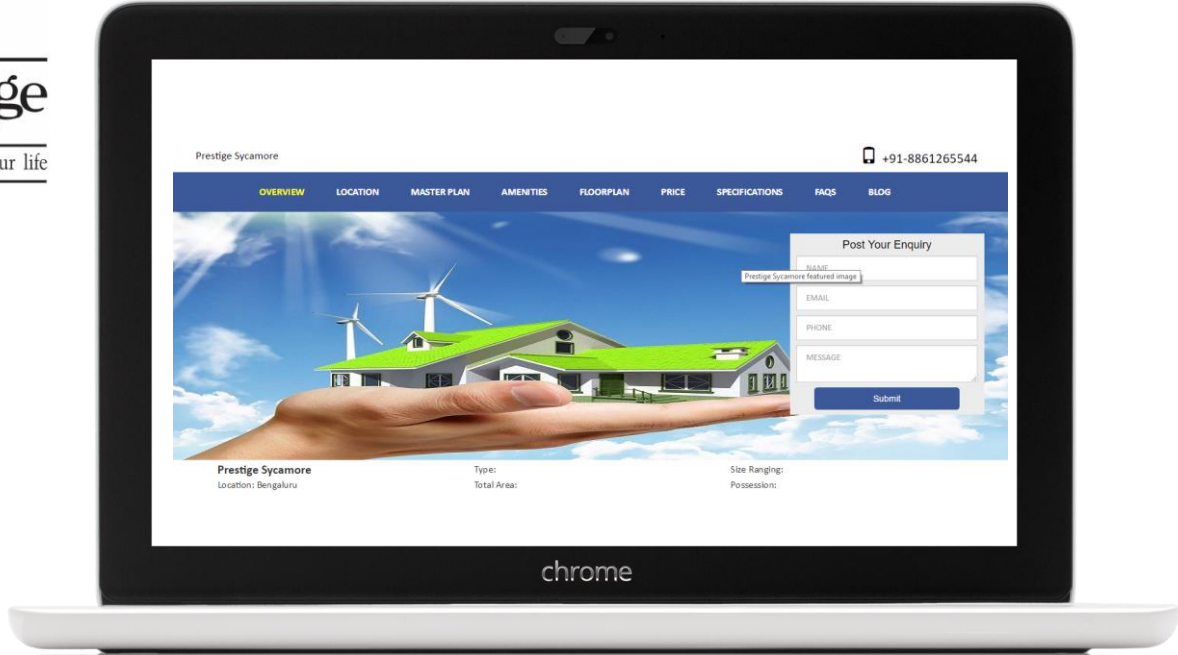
ge

ur life

Prestige Sycamore

+91-8861265544

OVERVIEW LOCATION MASTER PLAN AMENITIES FLOORPLAN PRICE SPECIFICATIONS FAQS BLOG

Post Your Enquiry

NAME

Prestige Sycamore featured image

EMAIL

PHONE

MESSAGE

Submit

Prestige Sycamore
Location: Bengaluru

Type:
Total Area:

Size Ranging:
Possession:

chrome